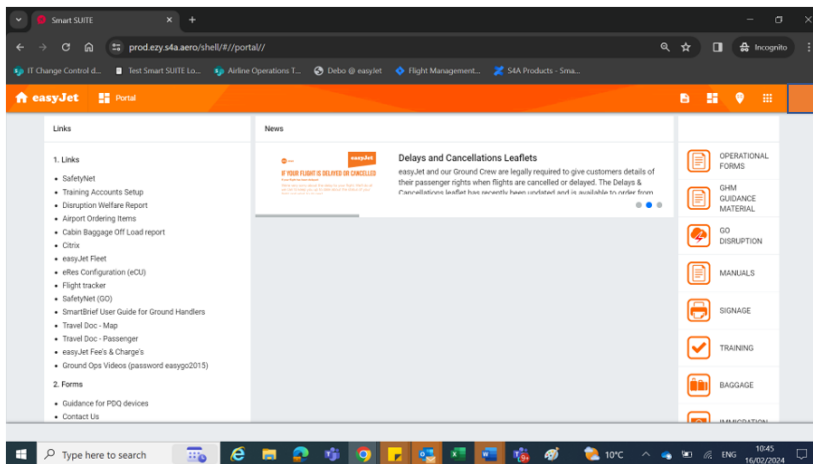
Smart SUITE ×  +

prod.ezy.s4a.aero/shell/#//portal//

Incognito

IT Change Control d...  Test Smart SUITE Lo...  Airline Operations T...  Debo @ easyJet  Flight Management...  S4A Products - Sma...

easyJet  Portal

Links

1. Links

• SafetyNet
• Training Accounts Setup
• Disruption Welfare Report
• Airport Ordering Items
• Cabin Baggage Off Load report
• Citrix
• easyJet Fleet
• eRes Configuration (eCU)
• Flight tracker
• SafetyNet (GO)
• SmartBrief User Guide for Ground Handlers
• Travel Doc - Map
• Travel Doc - Passenger
• easyJet Fee's & Charge's
• Ground Ops Videos (password easygo2015)

2. Forms

• Guidance for PDQ devices
• Contact Us

News

easyJet

IF YOUR FLIGHT IS DELAYED OR CANCELLED

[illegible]

Delays and Cancellations Leaflets

easyJet and our Ground Crew are legally required to give customers details of their passenger rights when flights are cancelled or delayed. The Delays & Cancellations leaflet has recently been updated and is available to order from

OPERATIONAL FORMS

GHM GUIDANCE MATERIAL

GO DISRUPTION

MANUALS

SIGNAGE

TRAINING

BAGGAGE

IMMIGRATION

Type here to search

10°C

ENG

10:45
16/02/2024